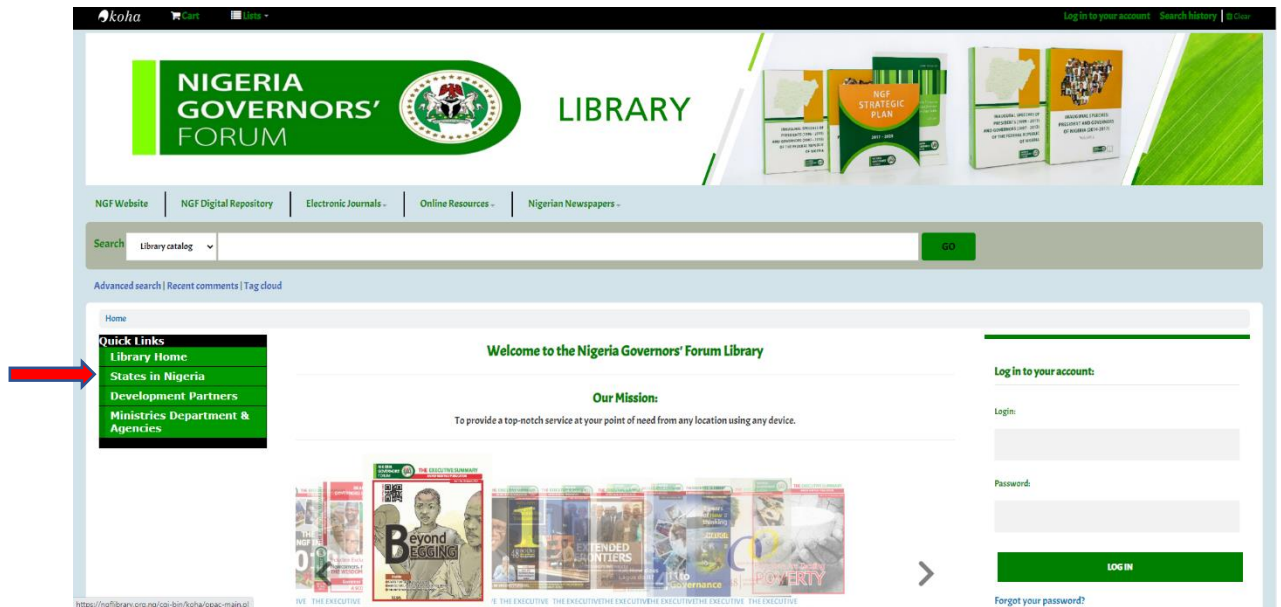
koha Cart Lists

Log in to your account Search history | Clear

NIGERIA GOVERNORS' FORUM

LIBRARY

NGF STRATEGIC PLAN

NGF Website | NGF Digital Repository | Electronic Journals | Online Resources | Nigerian Newspapers

Search Library catalog GO

Advanced search | Recent comments | Tag cloud

Home

Quick Links
Library Home
States in Nigeria
Development Partners
Ministries Department & Agencies

Welcome to the Nigeria Governors' Forum Library

Our Mission:
To provide a top-notch service at your point of need from any location using any device.

THE EXECUTIVE SUMMARY

Beyond BEGGING

EXTENDED FRONTIERS

Governance

POVERTY

THE EXECUTIVE THE EXECUTIVE THE EXECUTIVE THE EXECUTIVE THE EXECUTIVE THE EXECUTIVE

Log in to your account:

Login:

Password:

LOG IN

Forgot your password?

https://ngflibrary.org.ng/cgi-bin/koha/opac-main.pl